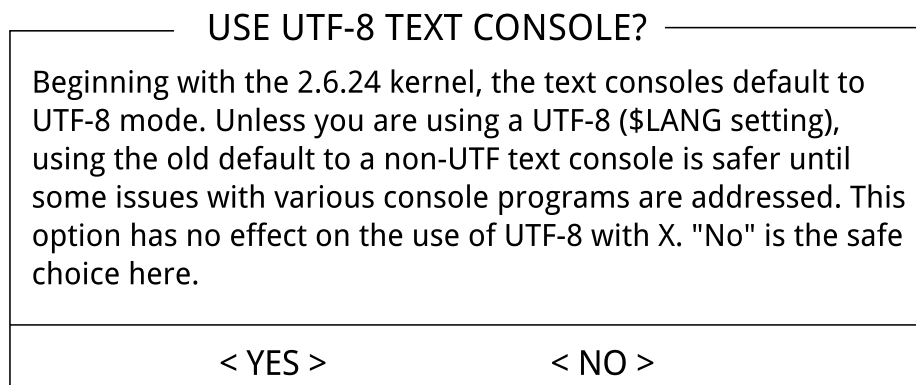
USE UTF-8 TEXT CONSOLE?

Beginning with the 2.6.24 kernel, the text consoles default to UTF-8 mode. Unless you are using a UTF-8 (\$LANG setting), using the old default to a non-UTF text console is safer until some issues with various console programs are addressed. This option has no effect on the use of UTF-8 with X. "No" is the safe choice here.

< YES >

< NO >